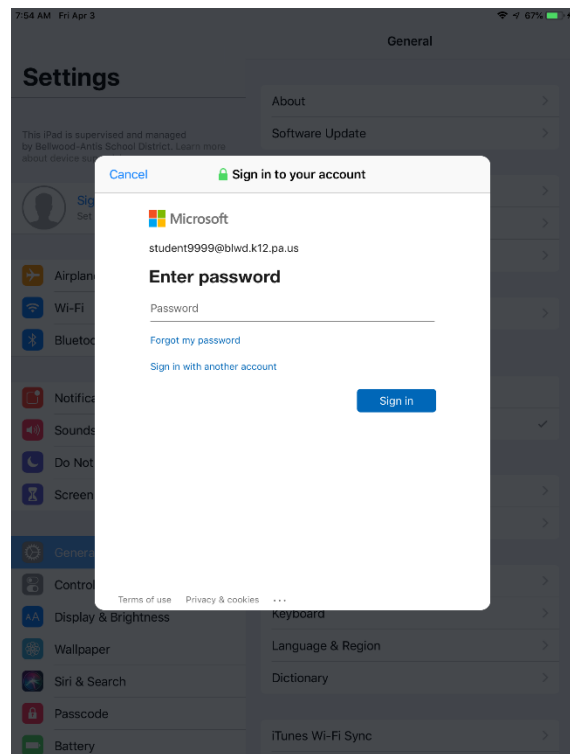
7:54 AM Fri Apr 3

67%

General

Settings

This iPad is supervised and managed by Bellwood-Antis School District. Learn more about device su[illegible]

Sig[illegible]
Set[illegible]

Airplan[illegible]
Wi-Fi
Blueto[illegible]

Notifica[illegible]
Sounds
Do Not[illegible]
Screen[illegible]

Genera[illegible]
Control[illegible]
Display & Brightness
Wallpaper
Siri & Search
Passcode
Battery

About
Software Update

Keyboard
Language & Region
Dictionary

iTunes Wi-Fi Sync

Cancel

Sign in to your account

Microsoft

student9999@blwd.k12.pa.us

Enter password

Password

Forgot my password

Sign in with another account

Sign in

Terms of use   Privacy & cookies   ...